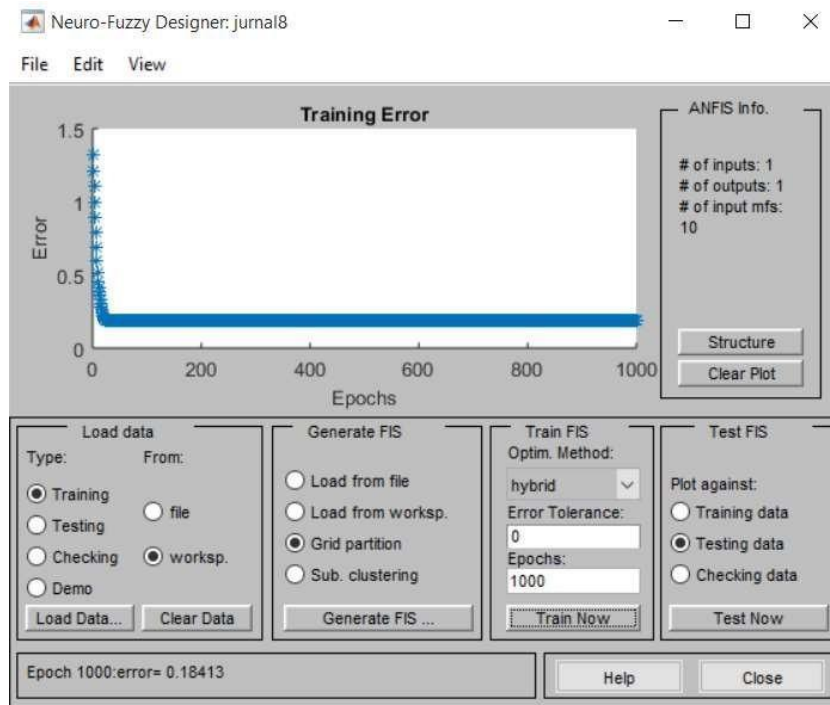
Neuro-Fuzzy Designer: jurnal8

File Edit View

Training Error

1.5
1
0.5
0
Error
0 200 400 600 800 1000
Epochs

ANFIS Info.

# of inputs: 1
# of outputs: 1
# of input mfs:
10

Structure
Clear Plot

Load data
Type: From:
Training
Testing
Checking
Demo
file
worksp.
Load Data...
Clear Data

Generate FIS
Load from file
Load from worksp.
Grid partition
Sub. clustering
Generate FIS ...

Train FIS
Optim. Method:
hybrid
Error Tolerance:
0
Epochs:
1000
Train Now

Test FIS
Plot against:
Training data
Testing data
Checking data
Test Now

Epoch 1000:error= 0.18413

Help
Close